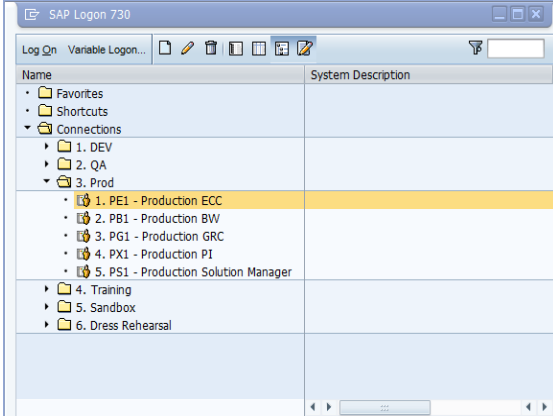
SAP Logon 730

Log On Variable Logon...

| Name | System Description |
|---|---|
| Favorites | |
| Shortcuts | |
| Connections | |
| 1. DEV | |
| 2. QA | |
| 3. Prod | |
| 1. PE1 - Production ECC | |
| 2. PB1 - Production BW | |
| 3. PG1 - Production GRC | |
| 4. PX1 - Production PI | |
| 5. PS1 - Production Solution Manager | |
| 4. Training | |
| 5. Sandbox | |
| 6. Dress Rehearsal | |